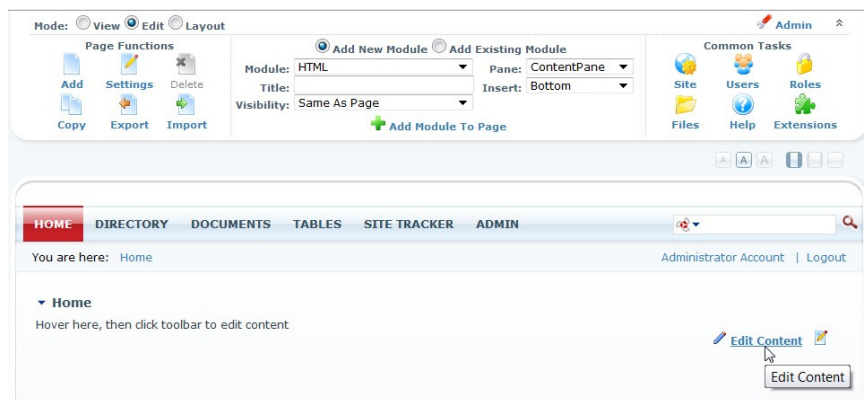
Mode: View Edit Layout

Admin

Page Functions

Add Settings Delete

Copy Export Import

Add New Module Add Existing Module

Module: HTML

Pane: ContentPane

Title:

Insert: Bottom

Visibility: Same As Page

Add Module To Page

Common Tasks

Site Users Roles

Files Help Extensions

A A A

HOME DIRECTORY DOCUMENTS TABLES SITE TRACKER ADMIN

You are here: Home

Administrator Account | Logout

Home

Hover here, then click toolbar to edit content

Edit Content

Edit Content